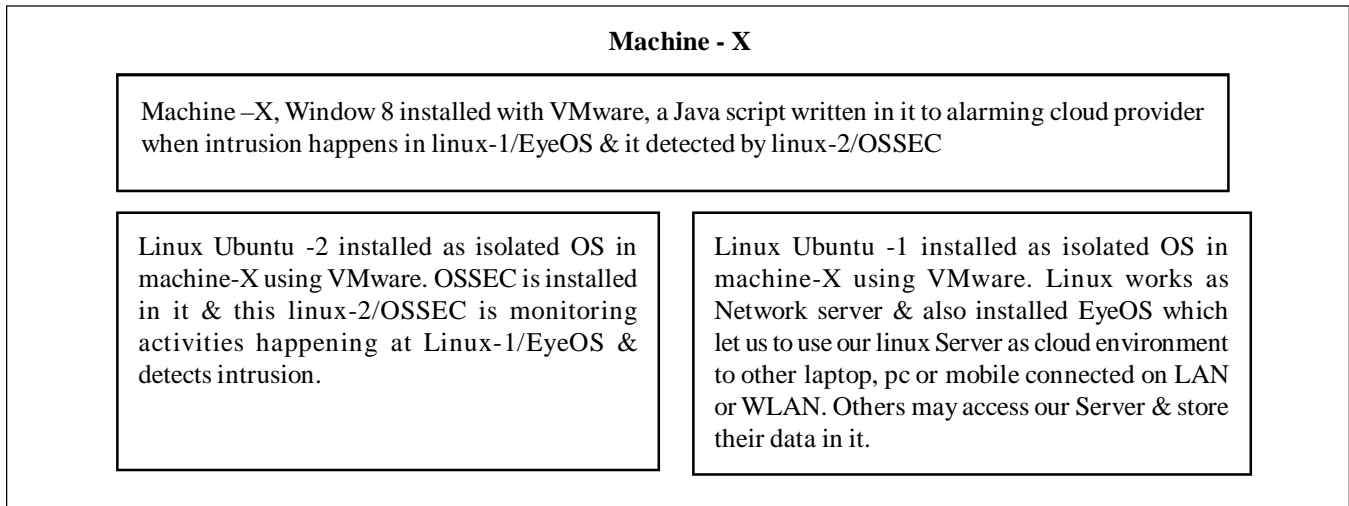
Machine - X

Machine –X, Window 8 installed with VMware, a Java script written in it to alarming cloud provider when intrusion happens in linux-1/EyeOS & it detected by linux-2/OSSEC

Linux Ubuntu -2 installed as isolated OS in machine-X using VMware. OSSEC is installed in it & this linux-2/OSSEC is monitoring activities happening at Linux-1/EyeOS & detects intrusion.

Linux Ubuntu -1 installed as isolated OS in machine-X using VMware. Linux works as Network server & also installed EyeOS which let us to use our linux Server as cloud environment to other laptop, pc or mobile connected on LAN or WLAN. Others may access our Server & store their data in it.